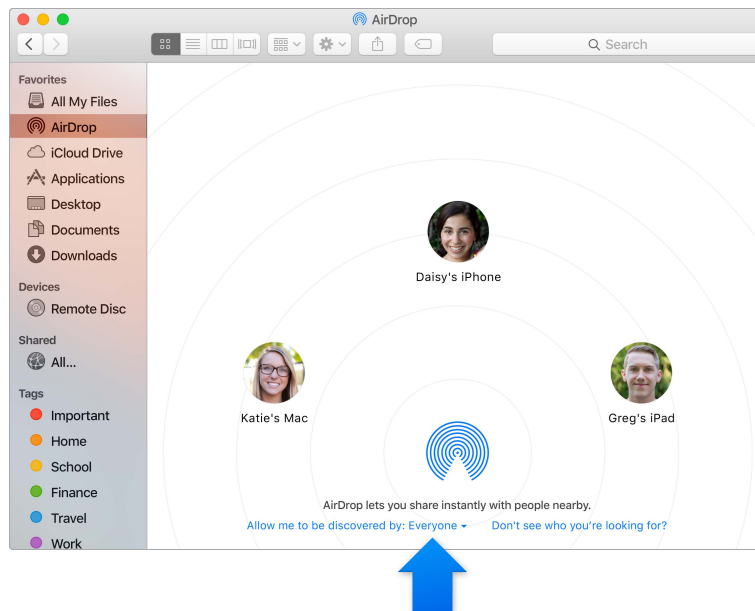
AirDrop

Search

Favorites
All My Files
AirDrop
iCloud Drive
Applications
Desktop
Documents
Downloads

Devices
Remote Disc

Shared
All...

Tags
Important
Home
School
Finance
Travel
Work

Daisy's iPhone

Katie's Mac

Greg's iPad

AirDrop lets you share instantly with people nearby.
Allow me to be discovered by: Everyone
Don't see who you're looking for?